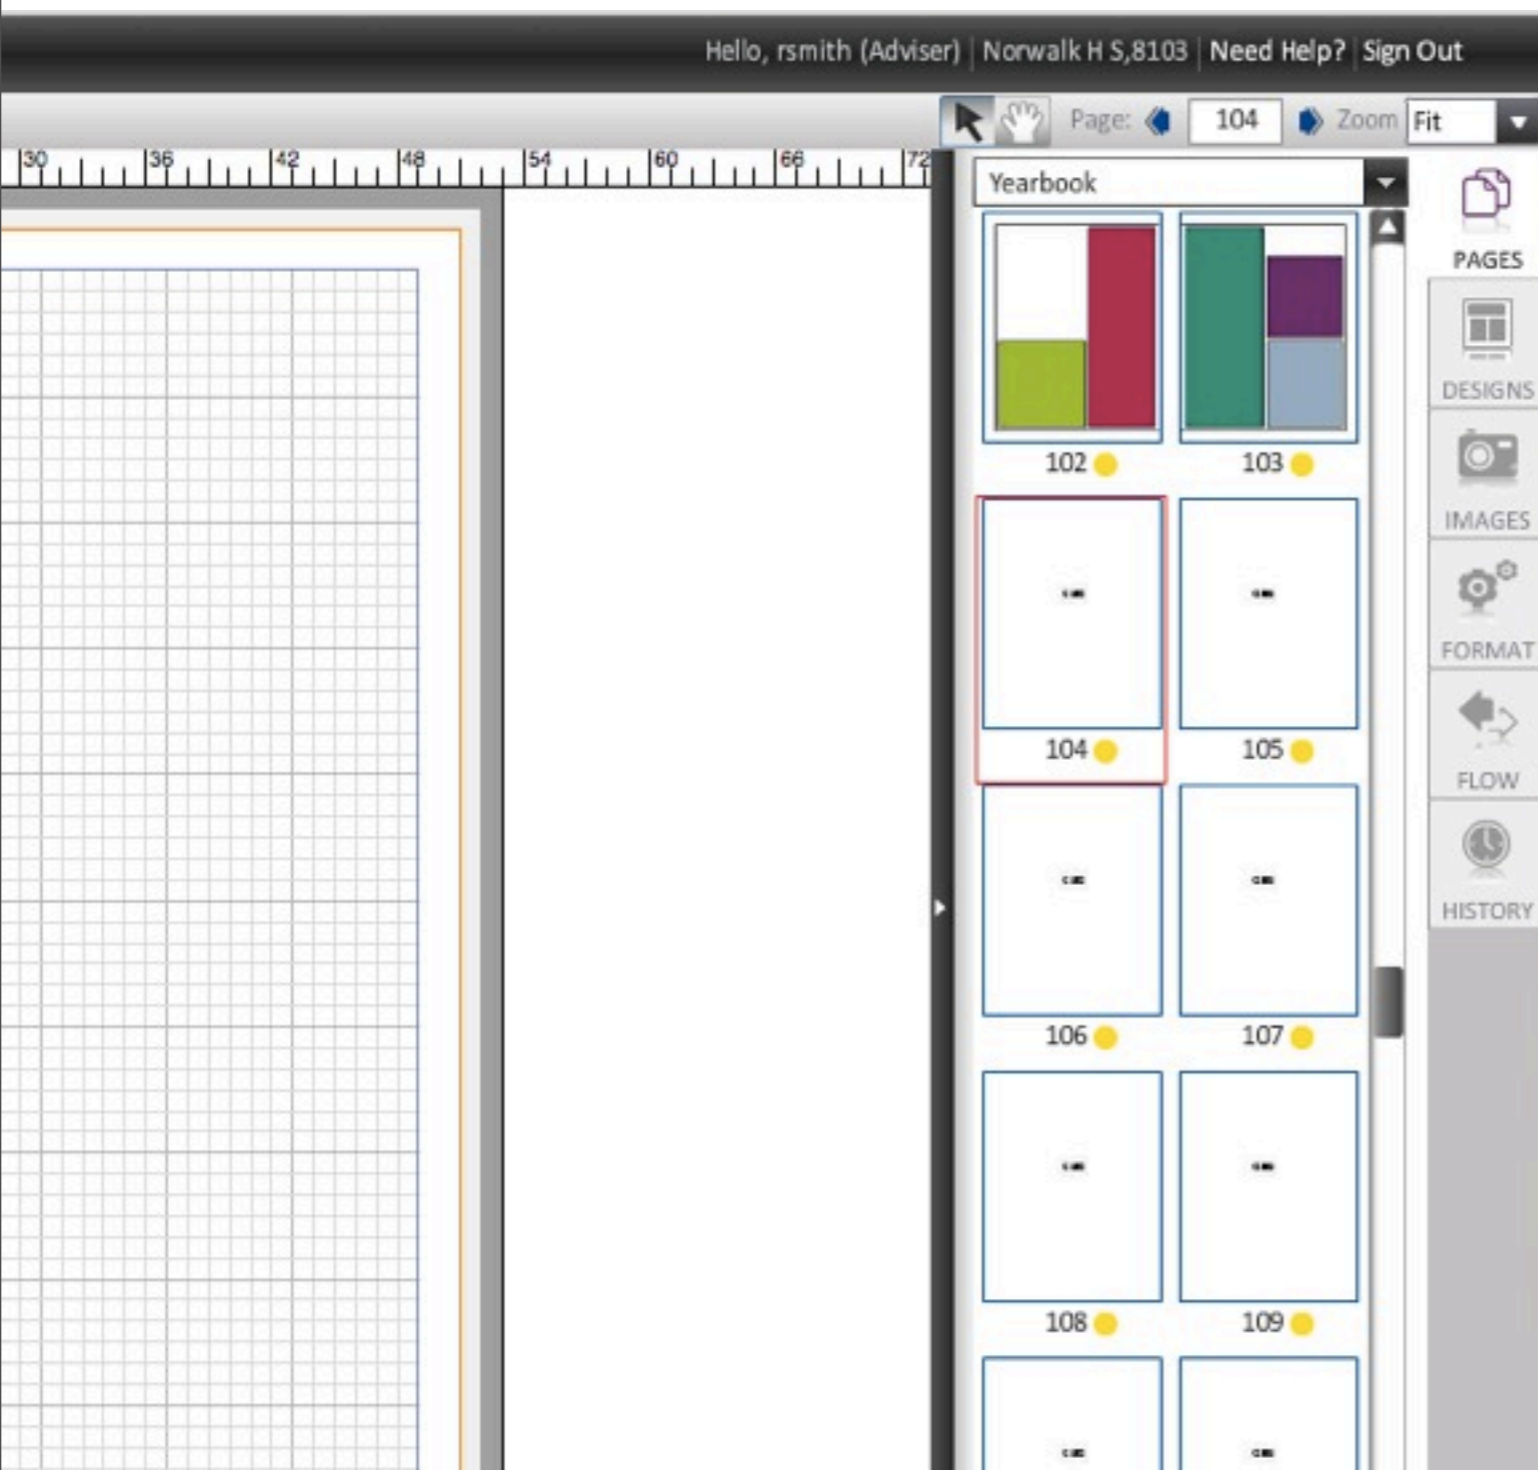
Hello, rsmith (Adviser) | Norwalk H S,8103 | Need Help? | Sign Out

Page: 104 Zoom Fit

30 36 42 48 54 60 66 72

Yearbook

PAGES

DESIGNS

IMAGES

FORMAT

FLOW

HISTORY

102 103

104 105

106 107

108 109